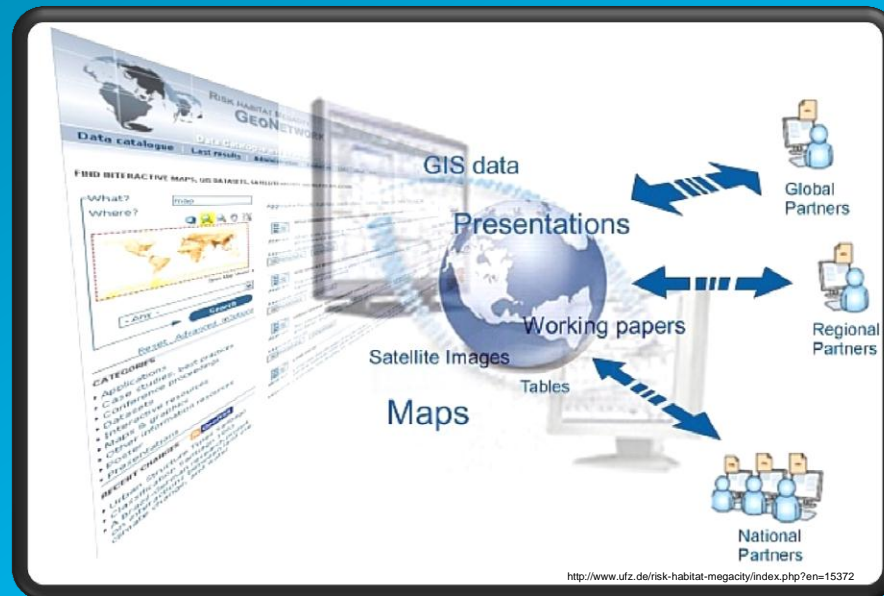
RISK HABITAT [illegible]
GEONETWORK

Data catalogue
Last results

FIND INTERACTIVE MAPS, GIS DATASETS, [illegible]

What?
Where?

Reset Advanced options

CATEGORIES
• Applications
• Case studies, best practices
• Conference proceedings
• Datasets
• Interactive resources
• Maps & graphics
• Other information resources
• Poster
• Presentations

RECENT CHANGES
• Urban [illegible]
• Classification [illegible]
• A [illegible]
• Simple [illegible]

GIS data
Presentations
Working papers
Satellite Images
Tables
Maps

Global Partners
Regional Partners
National Partners

http://www.ufz.de/risk-habitat-megacity/index.php?en=15372